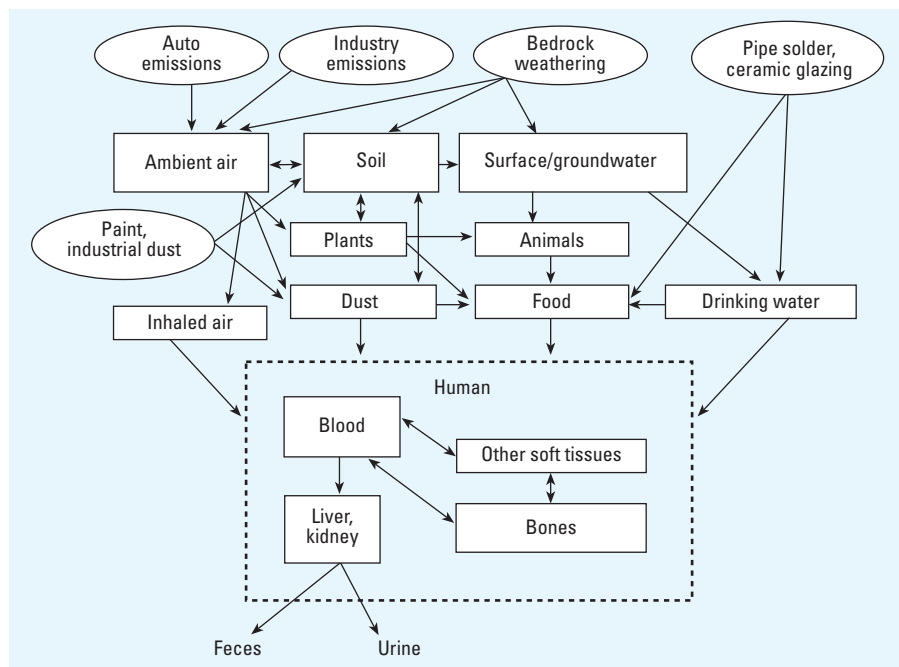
Auto emissions

Industry emissions

Bedrock weathering

Pipe solder, ceramic glazing

Ambient air

Soil

Surface/groundwater

Paint, industrial dust

Plants

Animals

Inhaled air

Dust

Food

Drinking water

Human

Blood

Other soft tissues

Liver, kidney

Bones

Feces

Urine